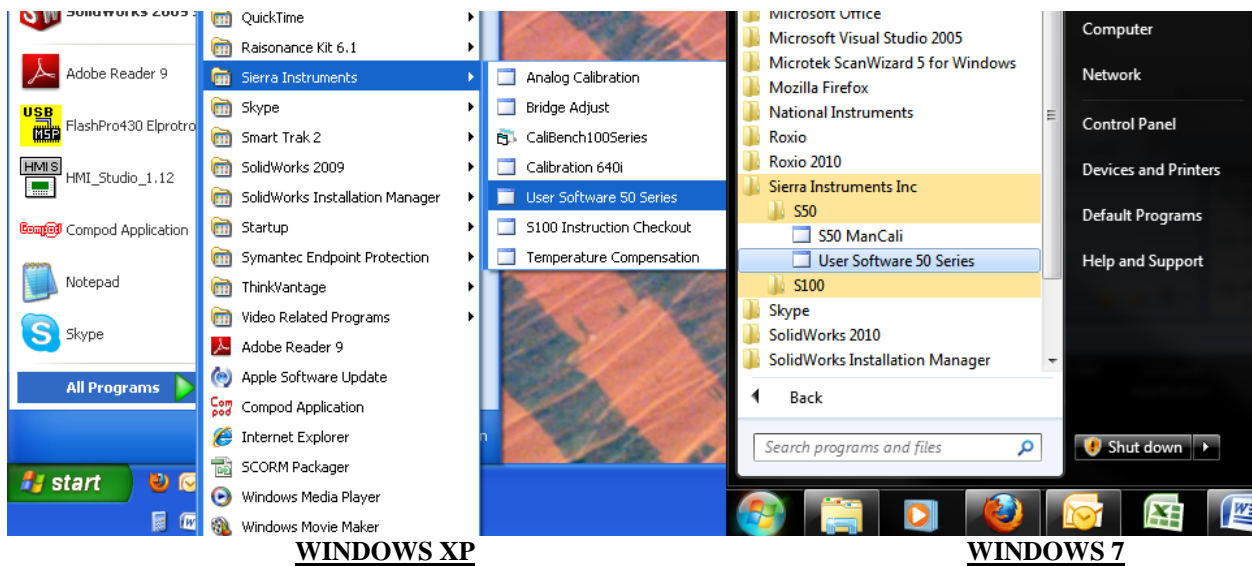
SolidWorks 2009
Adobe Reader 9
USB MSP
FlashPro430 Elprotro
HMI S
HMI_Studio_1.12
Compod Compod Application
Notepad
Skype
All Programs
start

QuickTime
Raisonance Kit 6.1
Sierra Instruments
Skype
Smart Trak 2
SolidWorks 2009
SolidWorks Installation Manager
Startup
Symantec Endpoint Protection
ThinkVantage
Video Related Programs
Adobe Reader 9
Apple Software Update
Compod Application
Internet Explorer
SCORM Packager
Windows Media Player
Windows Movie Maker

Analog Calibration
Bridge Adjust
CaliBench100Series
Calibration 640i
User Software 50 Series
S100 Instruction Checkout
Temperature Compensation

Microsoft Office
Microsoft Visual Studio 2005
Microtek ScanWizard 5 for Windows
Mozilla Firefox
National Instruments
Roxio
Roxio 2010
Sierra Instruments Inc
S50
S50 ManCali
User Software 50 Series
S100
Skype
SolidWorks 2010
SolidWorks Installation Manager
Back
Search programs and files

Computer
Network
Control Panel
Devices and Printers
Default Programs
Help and Support
Shut down

WINDOWS XP

WINDOWS 7